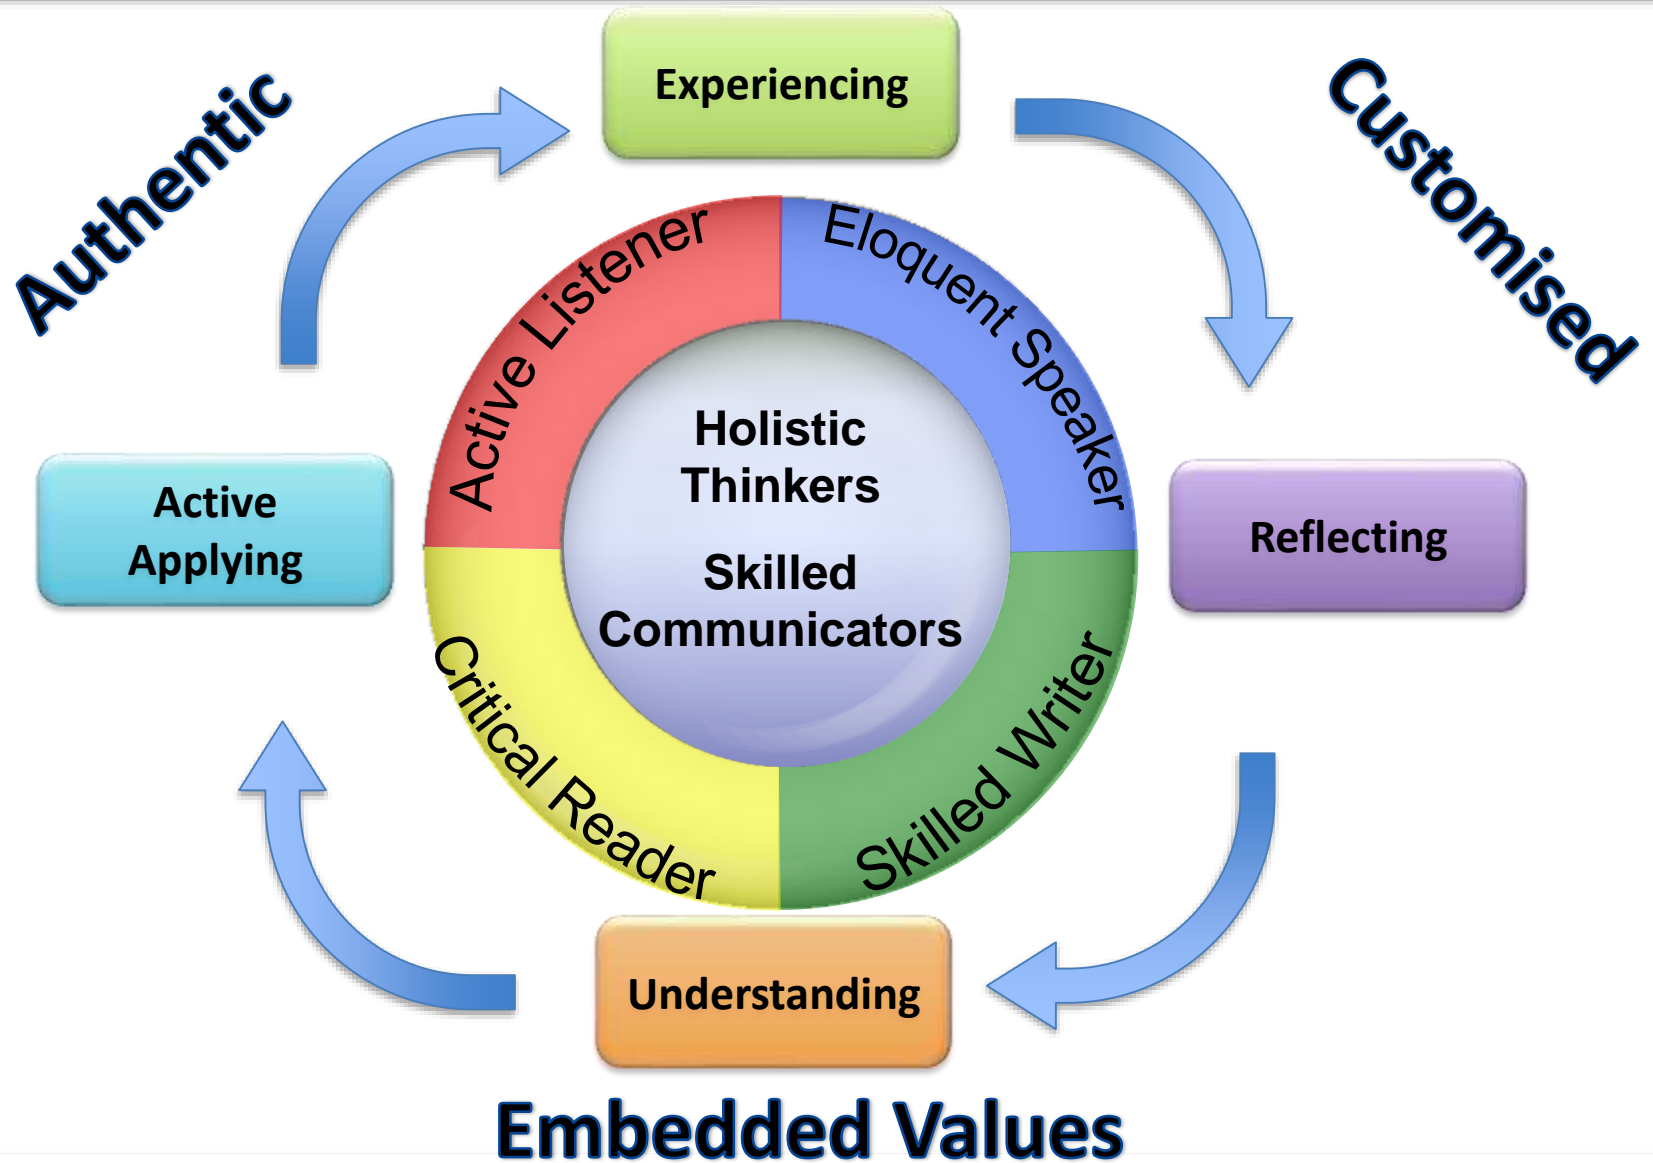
Authentic

Experiencing

Customised

Active Listener

Eloquent Speaker

Holistic Thinkers

Skilled Communicators

Active Applying

Reflecting

Critical Reader

Skilled Writer

Understanding

Embedded Values